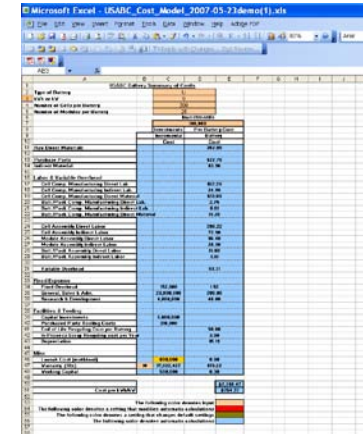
Microsoft Excel - USABC_Cost_Model_2007-05-23demo(1).xls

File Edit View Insert Format Tools Data Window Help Adobe PDF

USABC Battery Summary of Costs

Type of Battery
Kwh or kW
Number of Cells per Battery
Number of Modules per Battery

Raw Direct Materials

Purchase Parts
Subtotal Material

Labor & Variable Overhead

Fixed Expenses

Facilities & Tooling

Misc

Cost per kWh/kW

The following color denotes input
The following color denotes a setting that modifies automatic calculations
The following color denotes a setting that changes default settings
The following color denotes automatic calculations